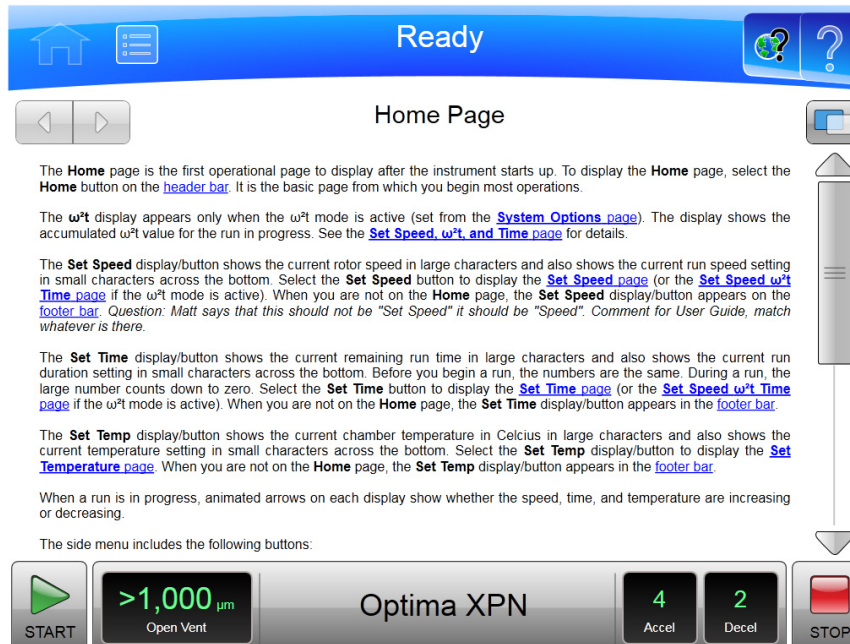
Ready

Home Page

The **Home** page is the first operational page to display after the instrument starts up. To display the **Home** page, select the **Home** button on the header bar. It is the basic page from which you begin most operations.

The **ω²t** display appears only when the ω²t mode is active (set from the **System Options** page). The display shows the accumulated ω²t value for the run in progress. See the **Set Speed, ω²t, and Time** page for details.

The **Set Speed** display/button shows the current rotor speed in large characters and also shows the current run speed setting in small characters across the bottom. Select the **Set Speed** button to display the **Set Speed** page (or the **Set Speed ω²t Time** page if the ω²t mode is active). When you are not on the **Home** page, the **Set Speed** display/button appears on the footer bar. *Question: Matt says that this should not be "Set Speed" it should be "Speed". Comment for User Guide, match whatever is there.*

The **Set Time** display/button shows the current remaining run time in large characters and also shows the current run duration setting in small characters across the bottom. Before you begin a run, the numbers are the same. During a run, the large number counts down to zero. Select the **Set Time** button to display the **Set Time** page (or the **Set Speed ω²t Time** page if the ω²t mode is active). When you are not on the **Home** page, the **Set Time** display/button appears in the footer bar.

The **Set Temp** display/button shows the current chamber temperature in Celcius in large characters and also shows the current temperature setting in small characters across the bottom. Select the **Set Temp** display/button to display the **Set Temperature** page. When you are not on the **Home** page, the **Set Temp** display/button appears in the footer bar.

When a run is in progress, animated arrows on each display show whether the speed, time, and temperature are increasing or decreasing.

The side menu includes the following buttons:

START
>1,000 µm
Open Vent
Optima XPN
4
Accel
2
Decel
STOP